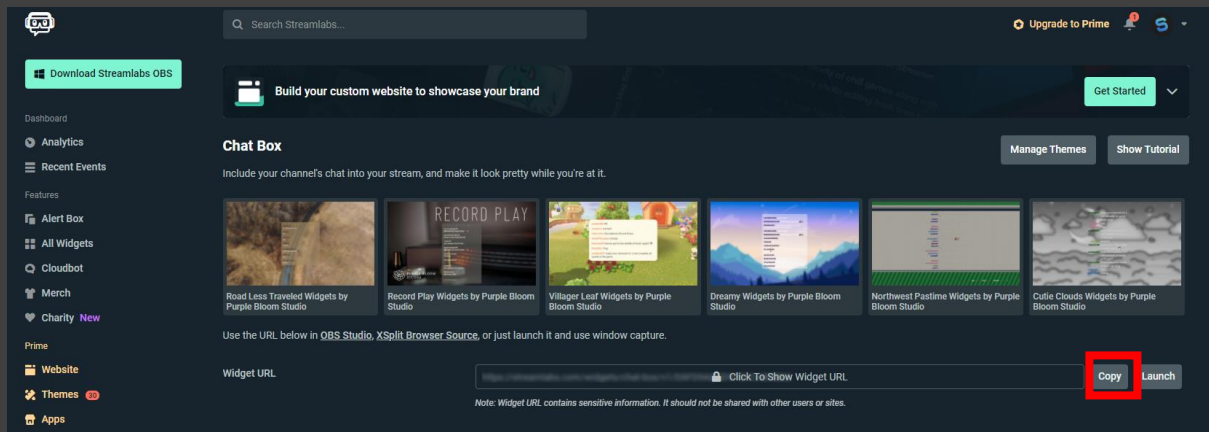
Search Streamlabs...

Upgrade to Prime

Download Streamlabs OBS

Dashboard

Analytics

Recent Events

Features

Alert Box

All Widgets

Cloudbot

Merch

Charity New

Prime

Website

Themes 30

Apps

Build your custom website to showcase your brand

Get Started

Chat Box

Manage Themes

Show Tutorial

Include your channel's chat into your stream, and make it look pretty while you're at it.

RECORD PLAY

Road Less Traveled Widgets by Purple Bloom Studio

Record Play Widgets by Purple Bloom Studio

Villager Leaf Widgets by Purple Bloom Studio

Dreamy Widgets by Purple Bloom Studio

Northwest Pastime Widgets by Purple Bloom Studio

Cutie Clouds Widgets by Purple Bloom Studio

Use the URL below in OBS Studio, XSplit Browser Source, or just launch it and use window capture.

Widget URL

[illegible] Click To Show Widget URL

Copy

Launch

Note: Widget URL contains sensitive information. It should not be shared with other users or sites.